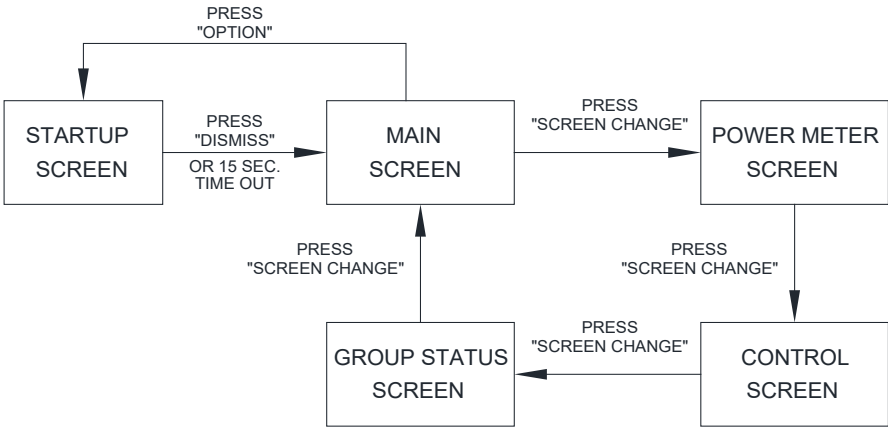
PRESS
"OPTION"

STARTUP
SCREEN

PRESS
"DISMISS"
OR 15 SEC.
TIME OUT

MAIN
SCREEN

PRESS
"SCREEN CHANGE"

POWER METER
SCREEN

PRESS
"SCREEN CHANGE"

PRESS
"SCREEN CHANGE"

PRESS
"SCREEN CHANGE"

GROUP STATUS
SCREEN

CONTROL
SCREEN